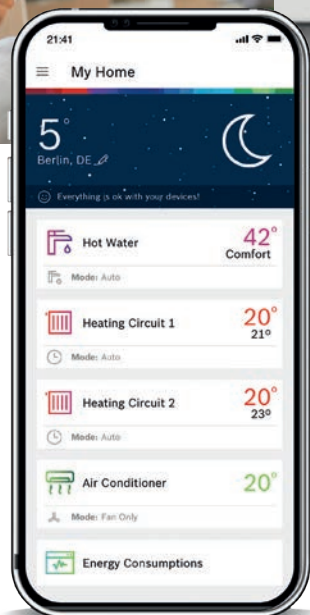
21:41

My Home

5°
Berlin, DE

Everything is ok with your devices!

Hot Water
42°
Comfort
Mode: Auto

Heating Circuit 1
20°
21°
Mode: Auto

Heating Circuit 2
20°
23°
Mode: Auto

Air Conditioner
20°
Mode: Fan Only

Energy Consumptions